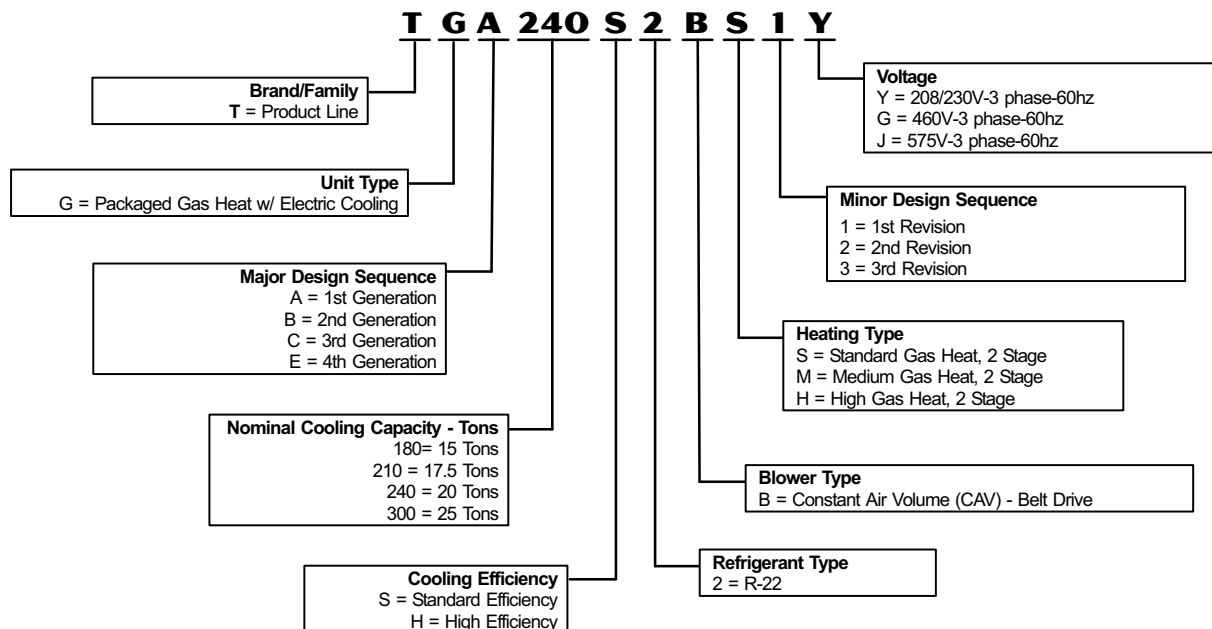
T G A 240 S 2 B S 1 Y

Brand/Family
T = Product Line

Unit Type
G = Packaged Gas Heat w/ Electric Cooling

Major Design Sequence
A = 1st Generation
B = 2nd Generation
C = 3rd Generation
E = 4th Generation

Nominal Cooling Capacity - Tons
180= 15 Tons
210 = 17.5 Tons
240 = 20 Tons
300 = 25 Tons

Cooling Efficiency
S = Standard Efficiency
H = High Efficiency

Voltage
Y = 208/230V-3 phase-60hz
G = 460V-3 phase-60hz
J = 575V-3 phase-60hz

Minor Design Sequence
1 = 1st Revision
2 = 2nd Revision
3 = 3rd Revision

Heating Type
S = Standard Gas Heat, 2 Stage
M = Medium Gas Heat, 2 Stage
H = High Gas Heat, 2 Stage

Blower Type
B = Constant Air Volume (CAV) - Belt Drive

Refrigerant Type
2 = R-22